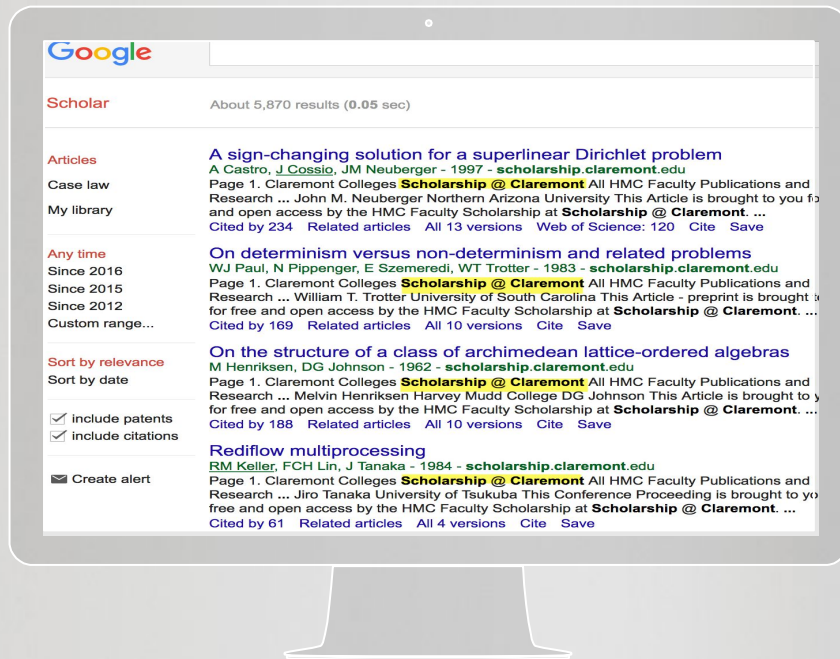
Google

Scholar

About 5,870 results (0.05 sec)

Articles

Case law

My library

Any time

Since 2016

Since 2015

Since 2012

Custom range...

Sort by relevance

Sort by date

include patents

include citations

Create alert

A sign-changing solution for a superlinear Dirichlet problem
A Castro, J Cossio, JM Neuberger - 1997 - scholarship.claremont.edu
Page 1. Claremont Colleges Scholarship @ Claremont All HMC Faculty Publications and Research ... John M. Neuberger Northern Arizona University This Article is brought to you fo and open access by the HMC Faculty Scholarship at Scholarship @ Claremont. ...
Cited by 234 Related articles All 13 versions Web of Science: 120 Cite Save

On determinism versus non-determinism and related problems
WJ Paul, N Pippenger, E Szemeredi, WT Trotter - 1983 - scholarship.claremont.edu
Page 1. Claremont Colleges Scholarship @ Claremont All HMC Faculty Publications and Research ... William T. Trotter University of South Carolina This Article - preprint is brought t for free and open access by the HMC Faculty Scholarship at Scholarship @ Claremont. ...
Cited by 169 Related articles All 10 versions Cite Save

On the structure of a class of archimedean lattice-ordered algebras
M Henriksen, DG Johnson - 1962 - scholarship.claremont.edu
Page 1. Claremont Colleges Scholarship @ Claremont All HMC Faculty Publications and Research ... Melvin Henriksen Harvey Mudd College DG Johnson This Article is brought to y for free and open access by the HMC Faculty Scholarship at Scholarship @ Claremont. ...
Cited by 188 Related articles All 10 versions Cite Save

Rediflow multiprocessing
RM Keller, FCH Lin, J Tanaka - 1984 - scholarship.claremont.edu
Page 1. Claremont Colleges Scholarship @ Claremont All HMC Faculty Publications and Research ... Jiro Tanaka University of Tsukuba This Conference Proceeding is brought to yo free and open access by the HMC Faculty Scholarship at Scholarship @ Claremont. ...
Cited by 61 Related articles All 4 versions Cite Save